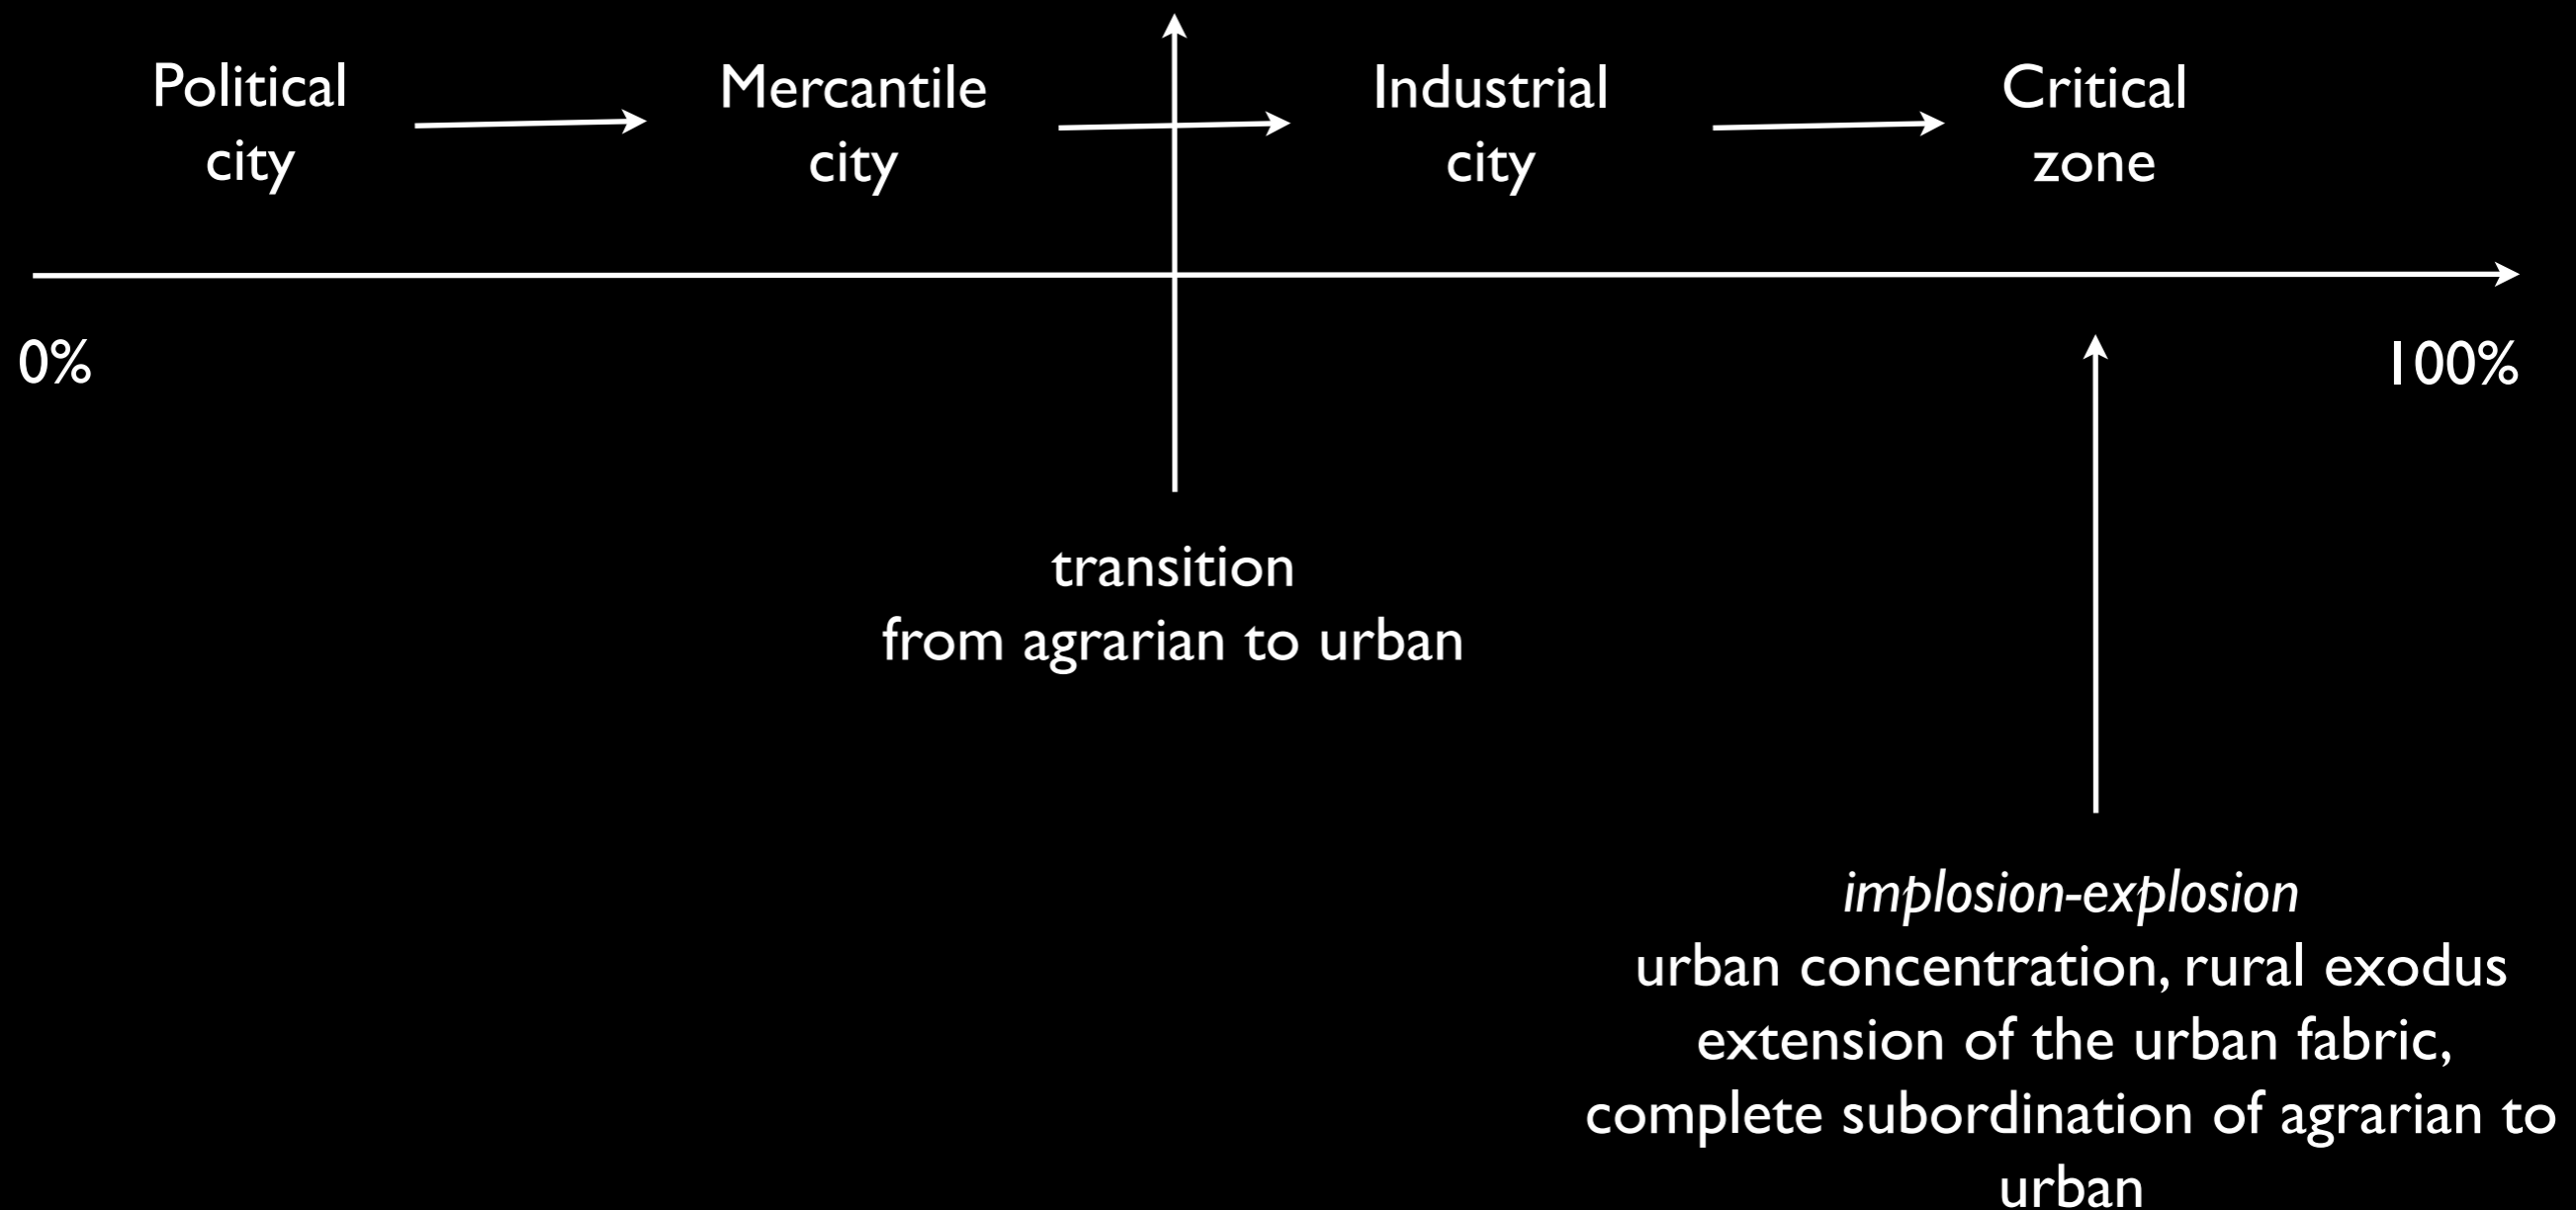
Political city

Mercantile city

Industrial city

Critical zone

0%

100%

transition
from agrarian to urban

*implosion-explosion*
urban concentration, rural exodus
extension of the urban fabric,
complete subordination of agrarian to urban